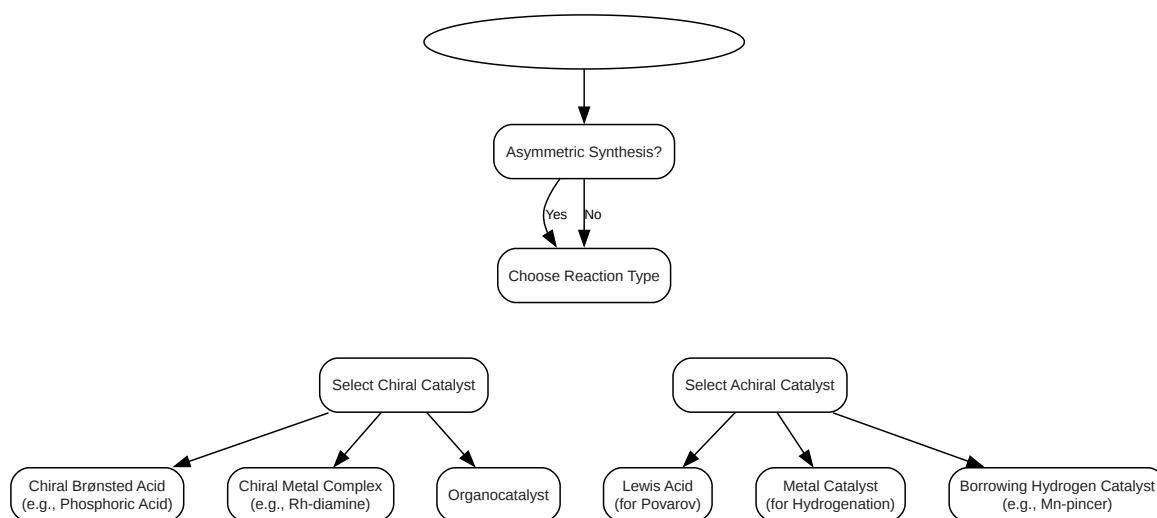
Asymmetric Synthesis?

Yes

No

Choose Reaction Type

Select Chiral Catalyst

Select Achiral Catalyst

Chiral Brønsted Acid (e.g., Phosphoric Acid)

Chiral Metal Complex (e.g., Rh-diamine)

Organocatalyst

Lewis Acid (for Povarov)

Metal Catalyst (for Hydrogenation)

Borrowing Hydrogen Catalyst (e.g., Mn-pincer)